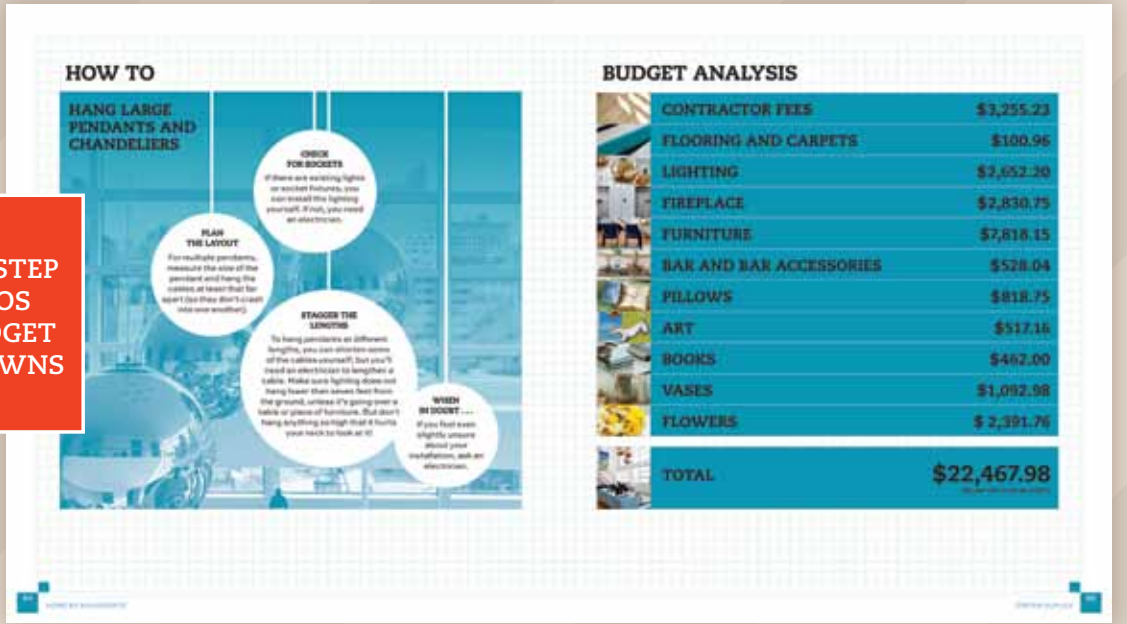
HOW TO

HANG LARGE PENDANTS AND CHANDELIERS

CHECK FOR BOCKETS
If there are existing lights or socket fixtures, you can install the lighting yourself. If not, you need an electrician.

PLAN THE LAYOUT
For multiple pendants, measure the size of the pendant and hang the cables at least that far apart (so they don't crash into one another).

STAGGER THE LENGTHS
To hang pendants at different lengths, you can shorten some of the cables yourself, but you'll need an electrician to lengthen a cable. Make sure lighting does not hang lower than seven feet from the ground, unless it's going over a table or piece of furniture. But don't hang anything so high that it hurts your neck to look at it!

WHEN IN DOUBT . . .
If you feel even slightly unsure about your installation, ask an electrician.

STEP
OS
DGET
WNS

BUDGET ANALYSIS

| | |
|---|---|
| CONTRACTOR FEES | $3,255.23 |
| FLOORING AND CARPETS | $100.96 |
| LIGHTING | $2,652.20 |
| FIREPLACE | $2,830.75 |
| FURNITURE | $7,818.15 |
| BAR AND BAR ACCESSORIES | $528.04 |
| PILLOWS | $818.75 |
| ART | $517.16 |
| BOOKS | $462.00 |
| VASES | $1,092.98 |
| FLOWERS | $ 2,391.76 |
| TOTAL | $22,467.98 |

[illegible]

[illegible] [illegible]